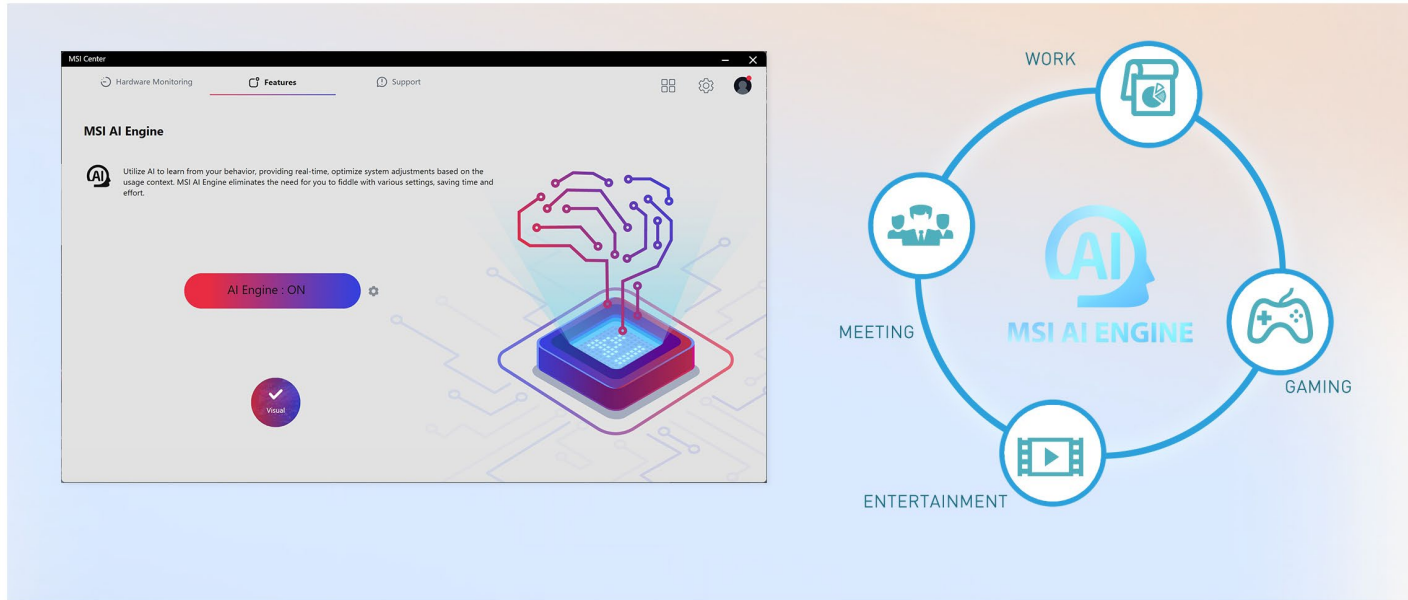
MSI Center

Hardware Monitoring
Features
Support

MSI AI Engine

Utilize AI to learn from your behavior, providing real-time, optimize system adjustments based on the usage context. MSI AI Engine eliminates the need for you to fiddle with various settings, saving time and effort.

AI Engine : ON

Visual

WORK
MEETING
AI
MSI AI ENGINE
GAMING
ENTERTAINMENT